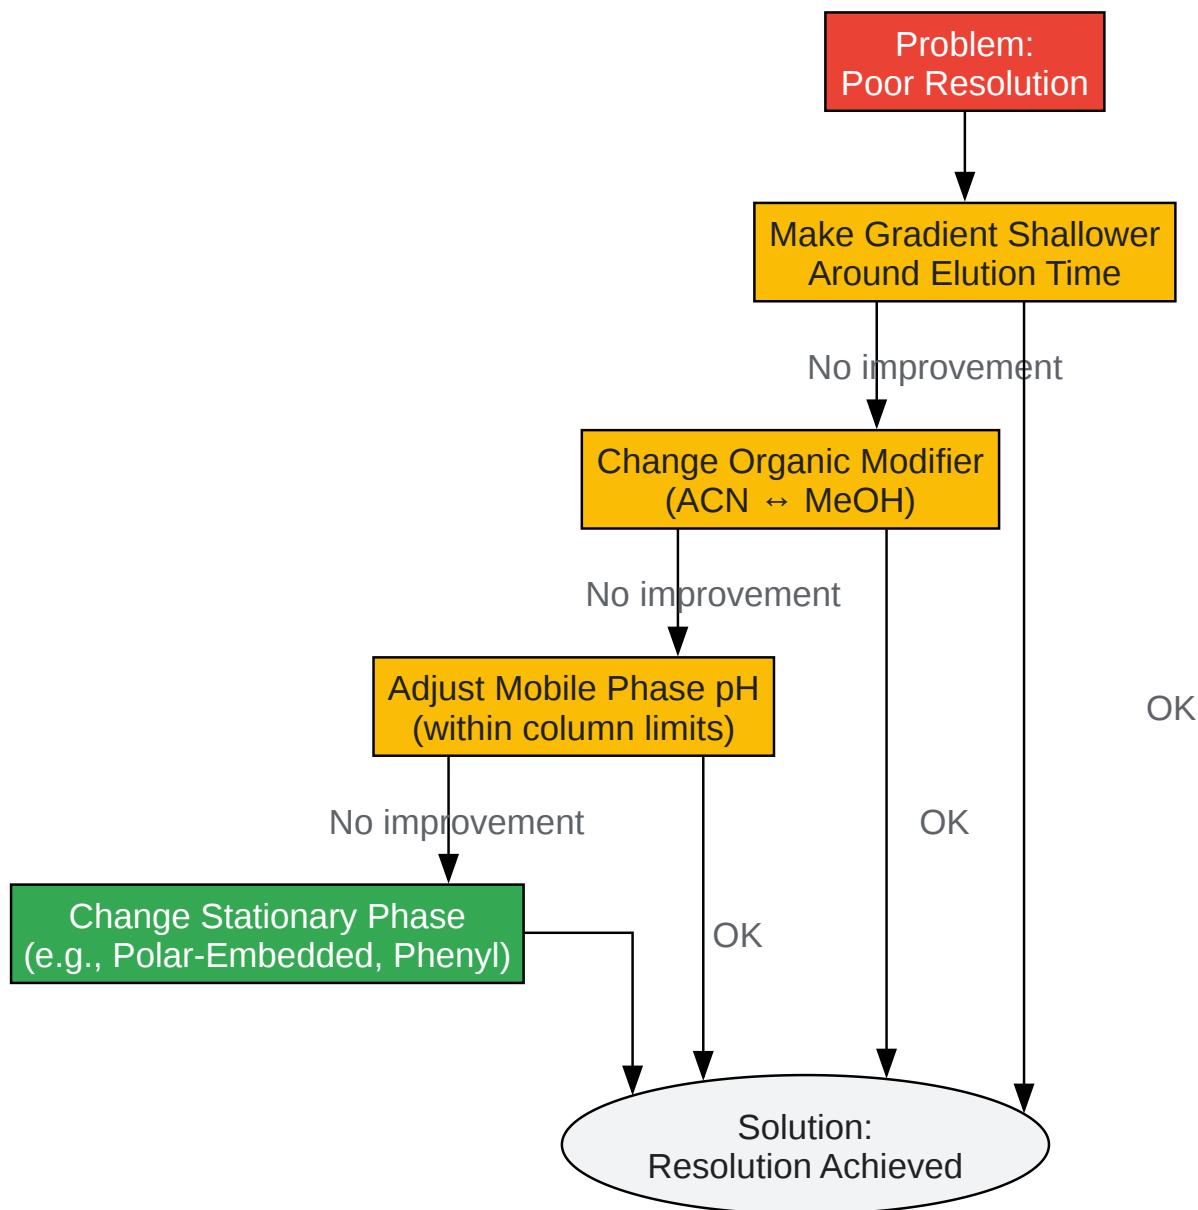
Problem:
Poor Resolution

Make Gradient Shallower
Around Elution Time

No improvement

Change Organic Modifier
(ACN ↔ MeOH)

No improvement

Adjust Mobile Phase pH
(within column limits)

No improvement

Change Stationary Phase
(e.g., Polar-Embedded, Phenyl)

OK

OK

OK

Solution:
Resolution Achieved